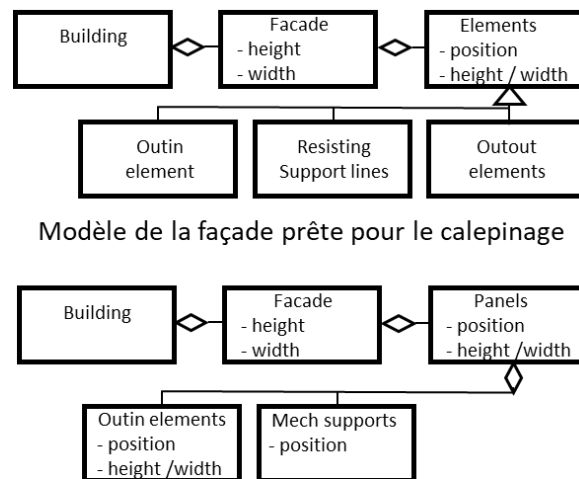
Building

Facade
- height
- width

Elements
- position
- height / width

Outin element

Resisting Support lines

Outout elements

Modèle de la façade prête pour le calepinage

Building

Facade
- height
- width

Panels
- position
- height /width

Outin elements
- position
- height /width

Mech supports
- position